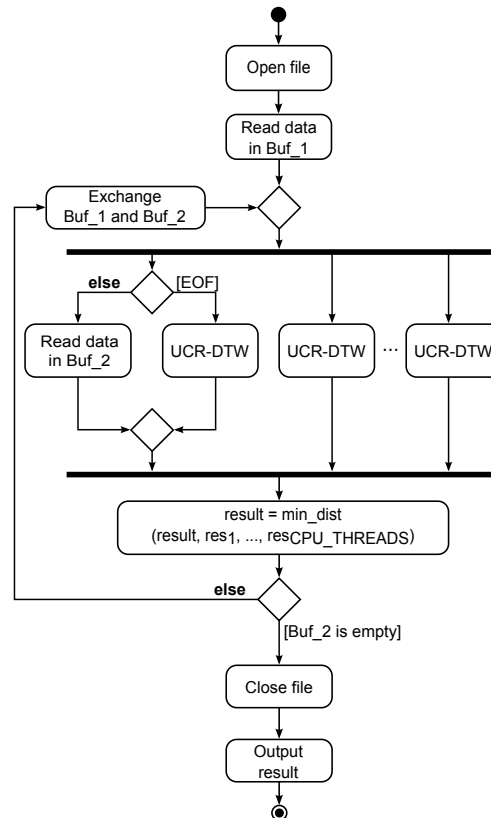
Open file

Read data in Buf_1

Exchange Buf_1 and Buf_2

else

[EOF]

Read data in Buf_2

UCR-DTW

UCR-DTW

...

UCR-DTW

result = min_dist (result, res$_1$, ..., res$_{CPU\_THREADS}$)

else

[Buf_2 is empty]

Close file

Output result